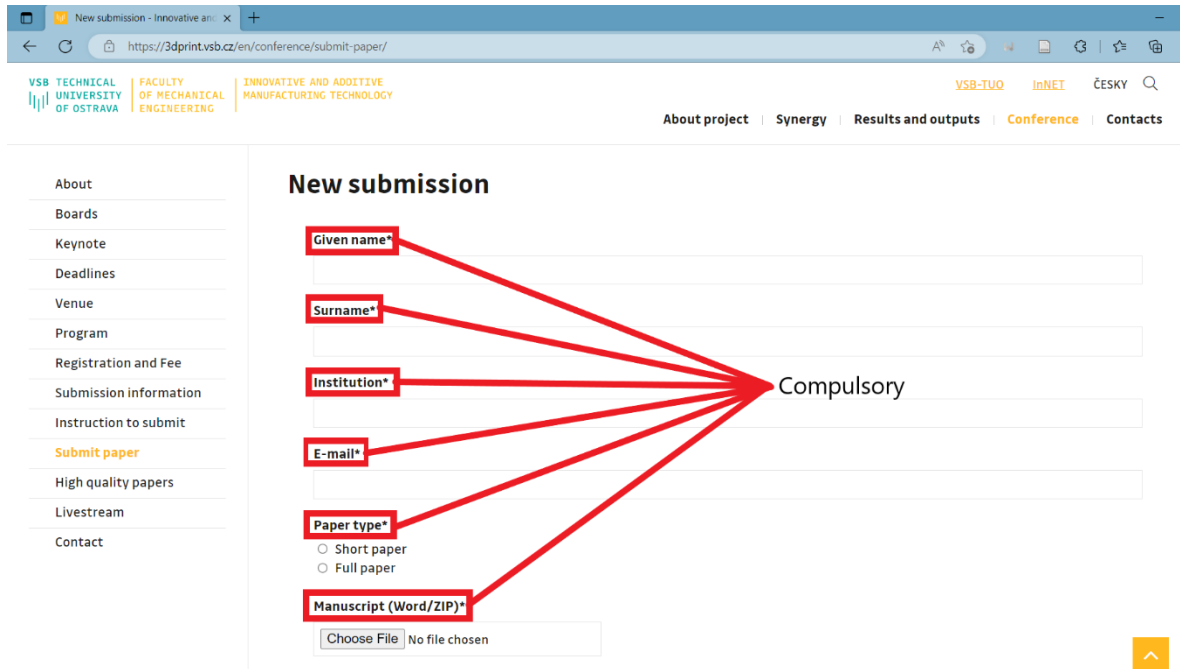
New submission - Innovative and

https://3dprint.vsb.cz/en/conference/submit-paper/

VSB TECHNICAL UNIVERSITY OF OSTRAVA
FACULTY OF MECHANICAL ENGINEERING
INNOVATIVE AND ADDITIVE MANUFACTURING TECHNOLOGY

VSB-TUO InNET ČESKY

About project | Synergy | Results and outputs | Conference | Contacts

About
Boards
Keynote
Deadlines
Venue
Program
Registration and Fee
Submission information
Instruction to submit
Submit paper
High quality papers
Livestream
Contact

New submission

Given name*

Surname*

Institution*

E-mail*

Paper type*
Short paper
Full paper

Manuscript (Word/ZIP)*
Choose File No file chosen

Compulsory